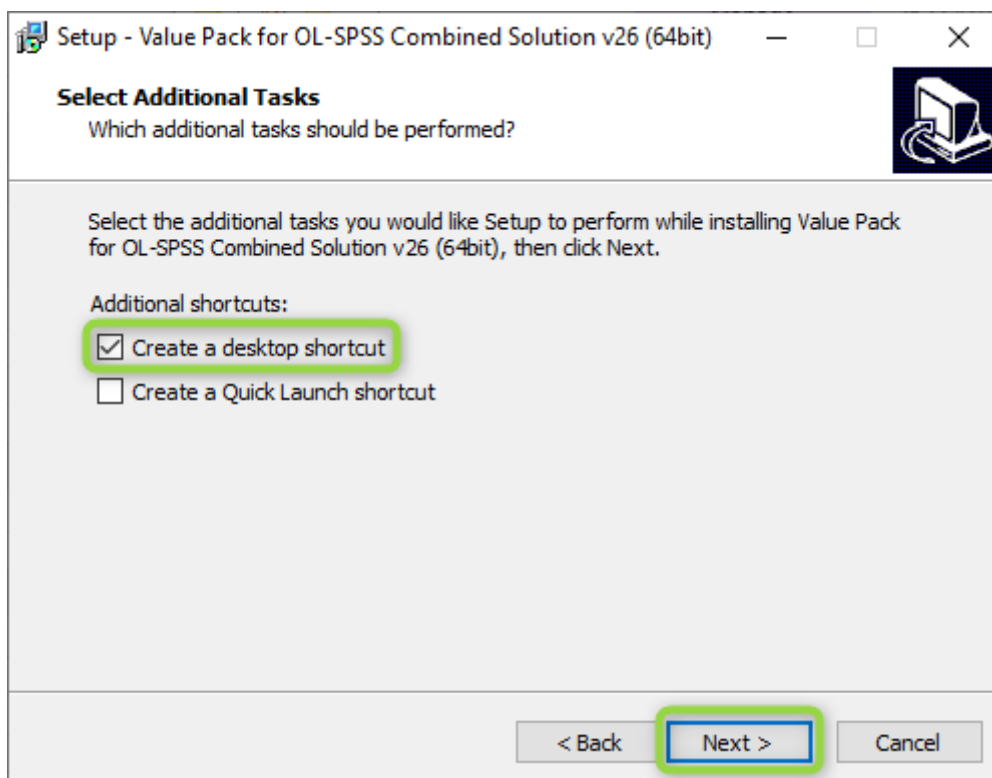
Setup - Value Pack for OL-SPSS Combined Solution v26 (64bit)

Select Additional Tasks
Which additional tasks should be performed?

Select the additional tasks you would like Setup to perform while installing Value Pack for OL-SPSS Combined Solution v26 (64bit), then click Next.

Additional shortcuts:

☑ Create a desktop shortcut

☐ Create a Quick Launch shortcut

< Back | Next > | Cancel